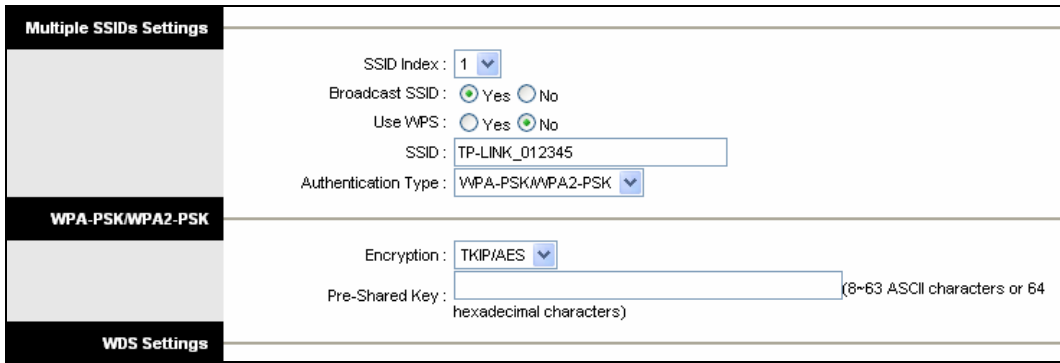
Multiple SSIDs Settings

SSID Index : 1

Broadcast SSID : Yes No

Use WPS : Yes No

SSID : TP-LINK_012345

Authentication Type : WPA-PSK/WPA2-PSK

WPA-PSK/WPA2-PSK

Encryption : TKIP/AES

Pre-Shared Key : (8~63 ASCII characters or 64 hexadecimal characters)

WDS Settings